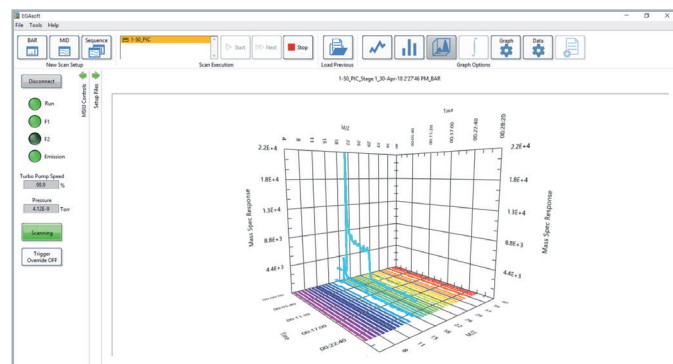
EGAsoft

File Tools Help

BAR MID Sequence

New Scan Setup

1-50_PIC

Start Next Stop

Scan Execution

Load Previous

Graph Data

Graph Options

Disconnect

MISU Controls

Setup Files

Run

F1

F2

Emission

Turbo Pump Speed
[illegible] %

Pressure
4.12E-9 Torr

Scanning

Trigger Override OFF

1-50_PIC_Stage 1_30-Apr-18 2:27:46 PM_BAR

2.2E+4
1.8E+4
1.3E+4
8.8E+3
4.4E+3

Mass Spec Response

2.2E+4
1.8E+4
1.3E+4
8.8E+3
4.4E+3

Mass Spec Response

M/Z

Time

00:28:20

00:17:00

00:11:20

00:05:40

Time

00:11:20

00:17:00

00:22:40

M/Z